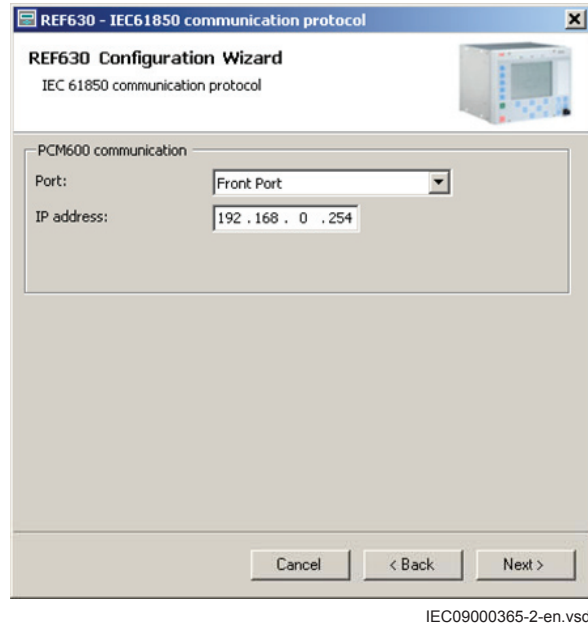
REF630 - IEC61850 communication protocol

REF630 Configuration Wizard

IEC 61850 communication protocol

PCM600 communication

Port: Front Port

IP address: 192 . 168 . 0 . 254

Cancel

< Back

Next >

IEC09000365-2-en.vsd